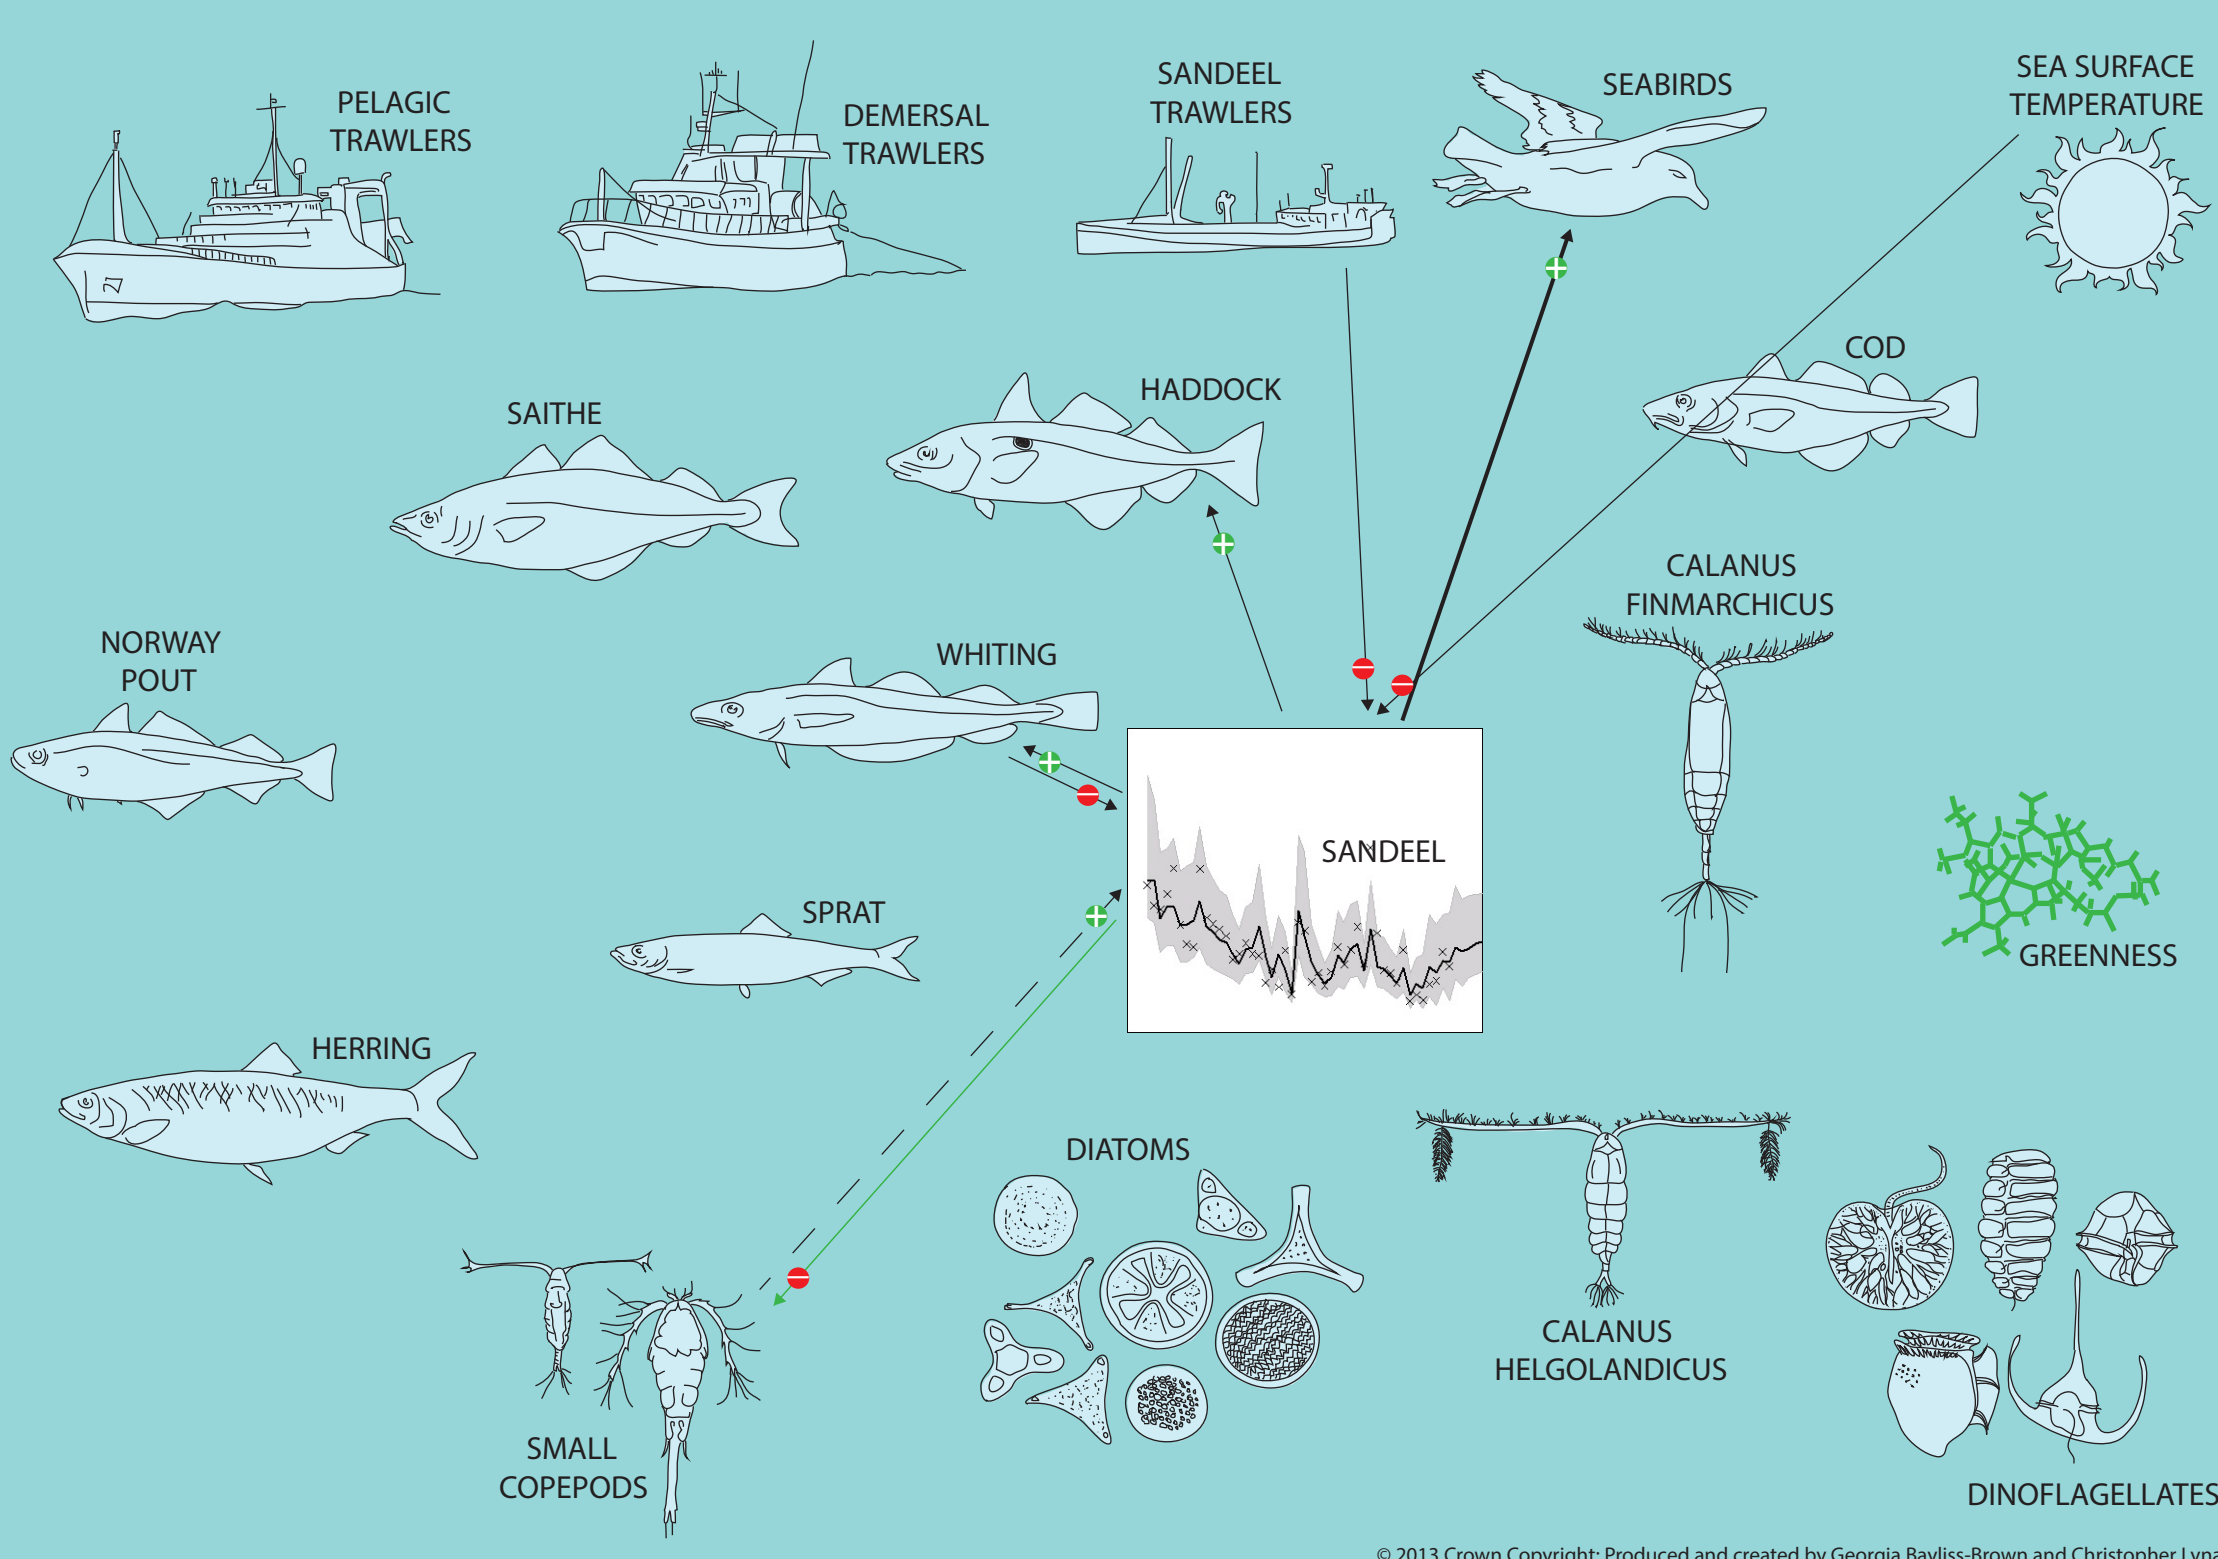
PELAGIC TRAWLERS

DEMERSAL TRAWLERS

SANDEEL TRAWLERS

SEABIRDS

SEA SURFACE TEMPERATURE

COD

HADDOCK

SAITHE

CALANUS FINMARCHICUS

NORWAY POUT

WHITING

SANDEEL

GREENNESS

SPRAT

HERRING

DIATOMS

CALANUS HELGOLANDICUS

SMALL COPEPODS

DINOFLAGELLATES

© 2013 Crown Copyright: Produced and created by Georgia Bayliss-Brown and Christopher Lyn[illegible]